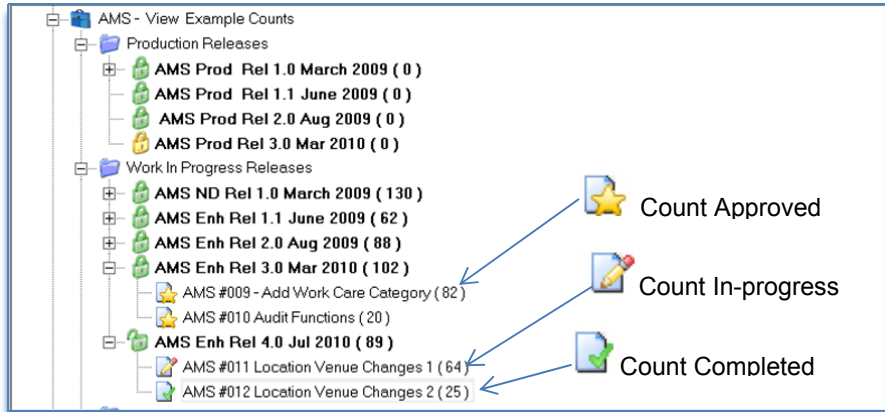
AMS - View Example Counts
Production Releases
AMS Prod Rel 1.0 March 2009 ( 0 )
AMS Prod Rel 1.1 June 2009 ( 0 )
AMS Prod Rel 2.0 Aug 2009 ( 0 )
AMS Prod Rel 3.0 Mar 2010 ( 0 )
Work In Progress Releases
AMS ND Rel 1.0 March 2009 ( 130 )
AMS Enh Rel 1.1 June 2009 ( 62 )
AMS Enh Rel 2.0 Aug 2009 ( 88 )
AMS Enh Rel 3.0 Mar 2010 ( 102 )
AMS #009 - Add Work Care Category ( 82 )
AMS #010 Audit Functions ( 20 )
AMS Enh Rel 4.0 Jul 2010 ( 89 )
AMS #011 Location Venue Changes 1 ( 64 )
AMS #012 Location Venue Changes 2 ( 25 )

Count Approved

Count In-progress

Count Completed